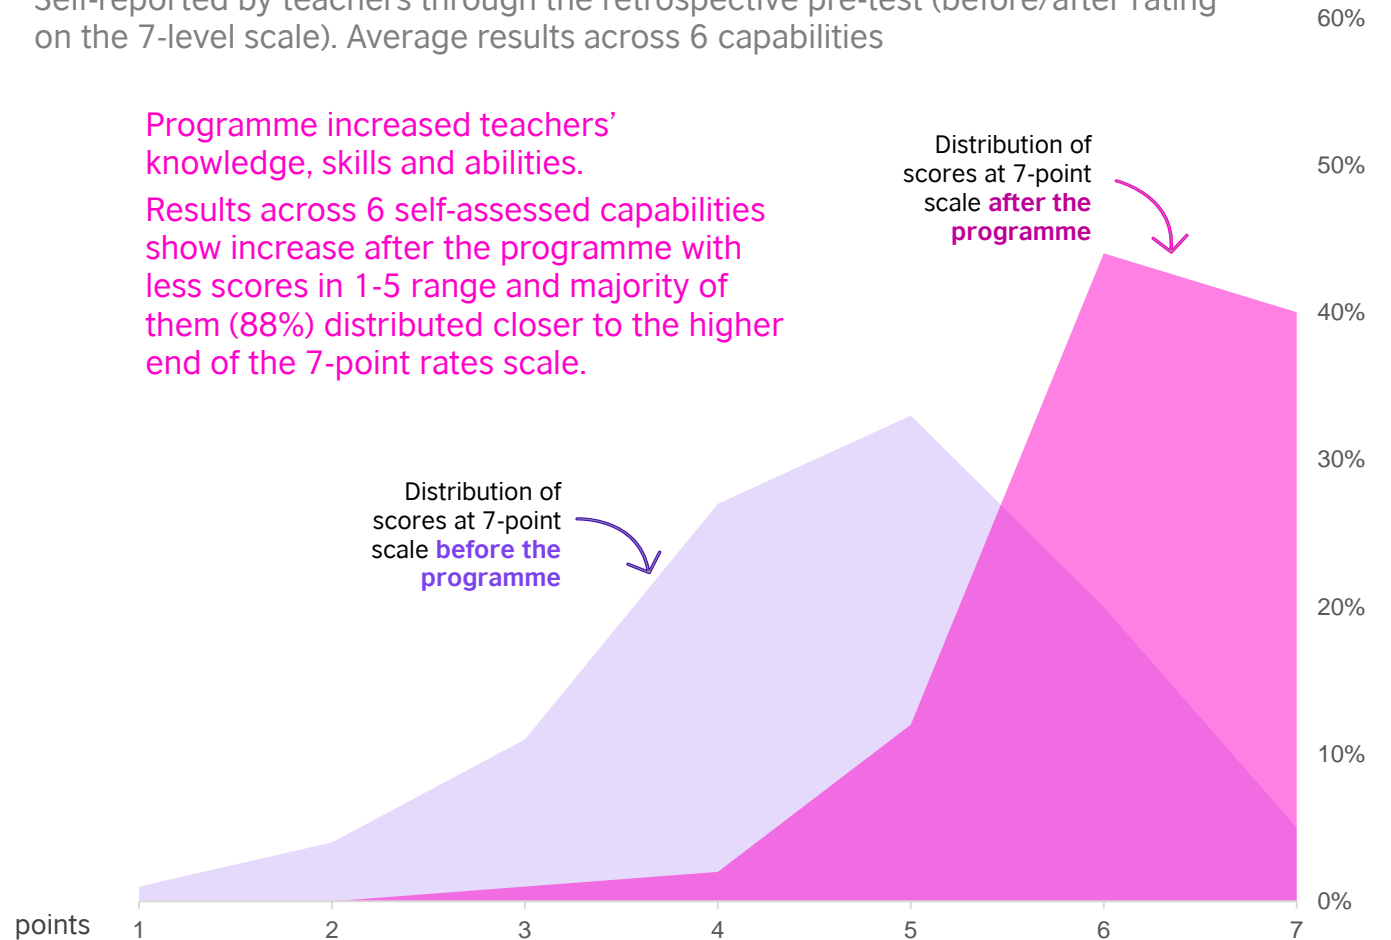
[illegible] on the 7-level scale). Average results across 6 capabilities

60%

Programme increased teachers' knowledge, skills and abilities.

Results across 6 self-assessed capabilities show increase after the programme with less scores in 1-5 range and majority of them (88%) distributed closer to the higher end of the 7-point rates scale.

Distribution of scores at 7-point scale after the programme

50%

40%

30%

Distribution of scores at 7-point scale before the programme

20%

10%

0%

points 1 2 3 4 5 6 7